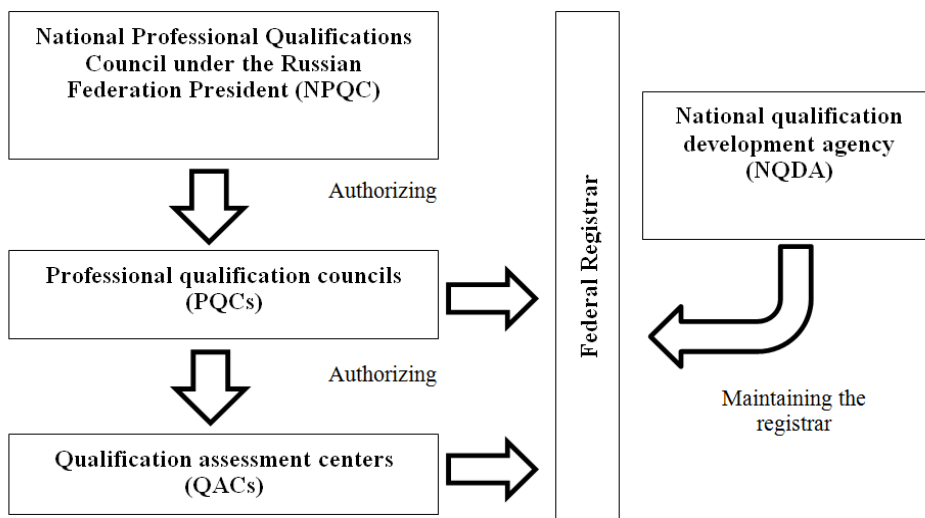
National Professional Qualifications Council under the Russian Federation President (NPQC)

Authorizing

Professional qualification councils (PQCs)

Authorizing

Qualification assessment centers (QACs)

Federal Registrar

National qualification development agency (NQDA)

Maintaining the registrar